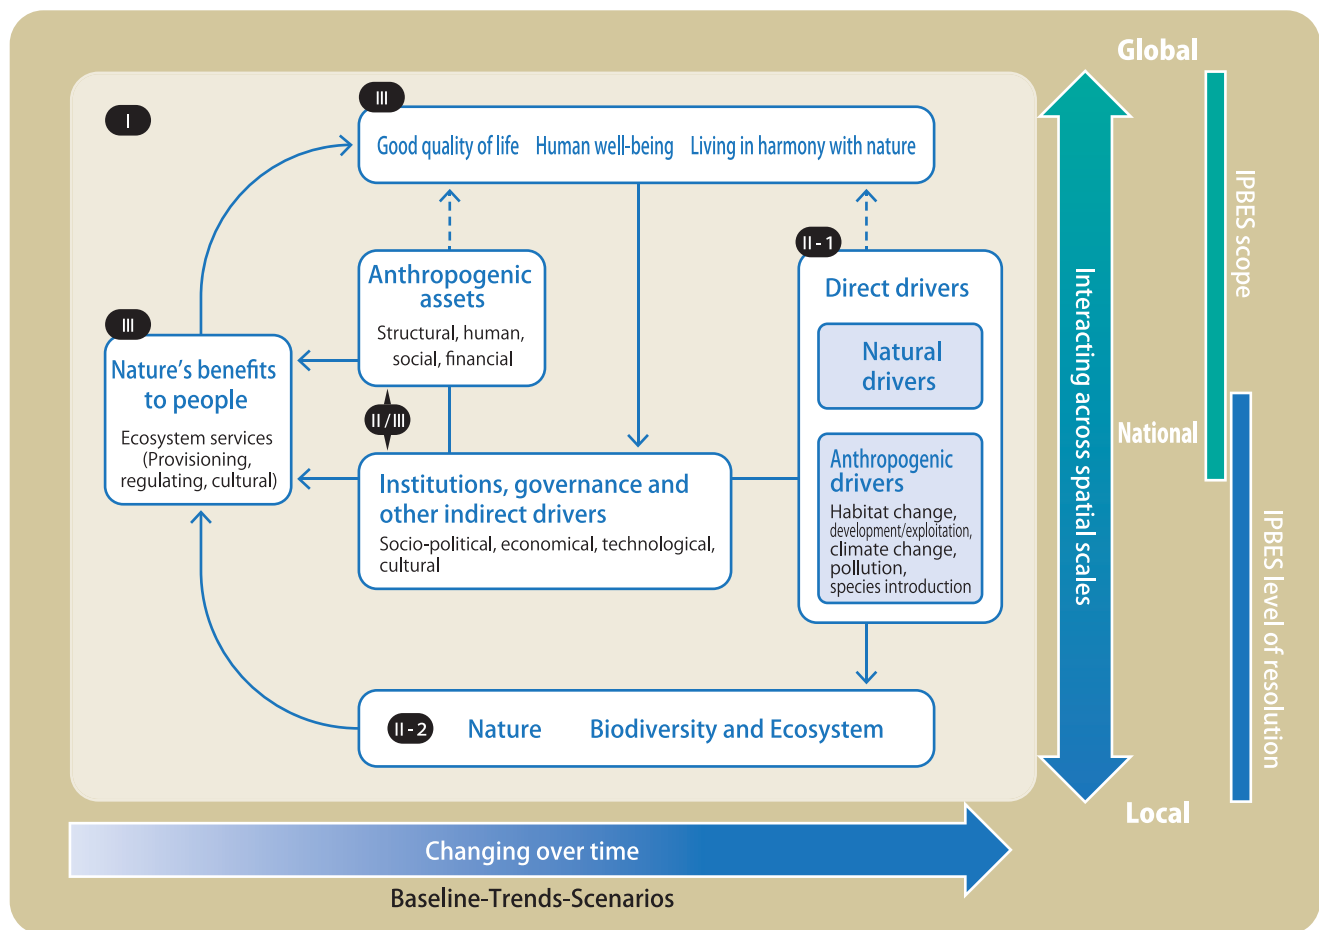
I

III

Good quality of life Human well-being Living in harmony with nature

Anthropogenic assets

Structural, human, social, financial

II - 1

Direct drivers

Natural drivers

Anthropogenic drivers

Habitat change, development/exploitation, climate change, pollution, species introduction

III

Nature's benefits to people

Ecosystem services (Provisioning, regulating, cultural)

II / III

Institutions, governance and other indirect drivers

Socio-political, economical, technological, cultural

II - 2 Nature Biodiversity and Ecosystem

Global

National

Local

Interacting across spatial scales

IPBES scope

IPBES level of resolution

Changing over time

Baseline-Trends-Scenarios